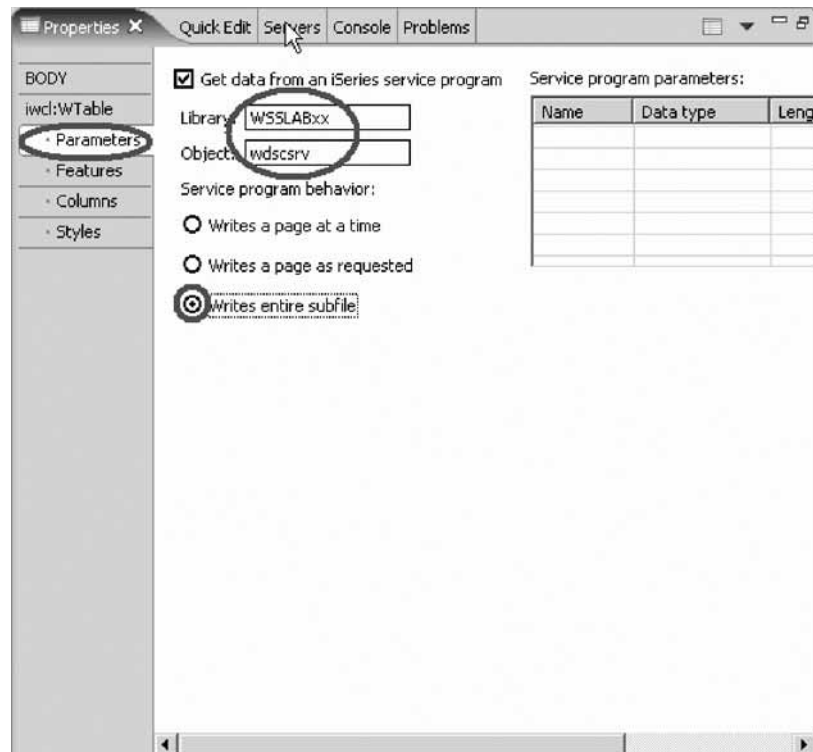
Properties ✕ | Quick Edit | Servers | Console | Problems

BODY
iwcl:WTable
· Parameters
· Features
· Columns
· Styles

☑ Get data from an iSeries service program

Library: WSSLABxx

Object: wdscsrv

Service program behavior:

Writes a page at a time

Writes a page as requested

Writes entire subfile

Service program parameters:

| Name | Data type | Leng |
|---|---|---|
| | | |